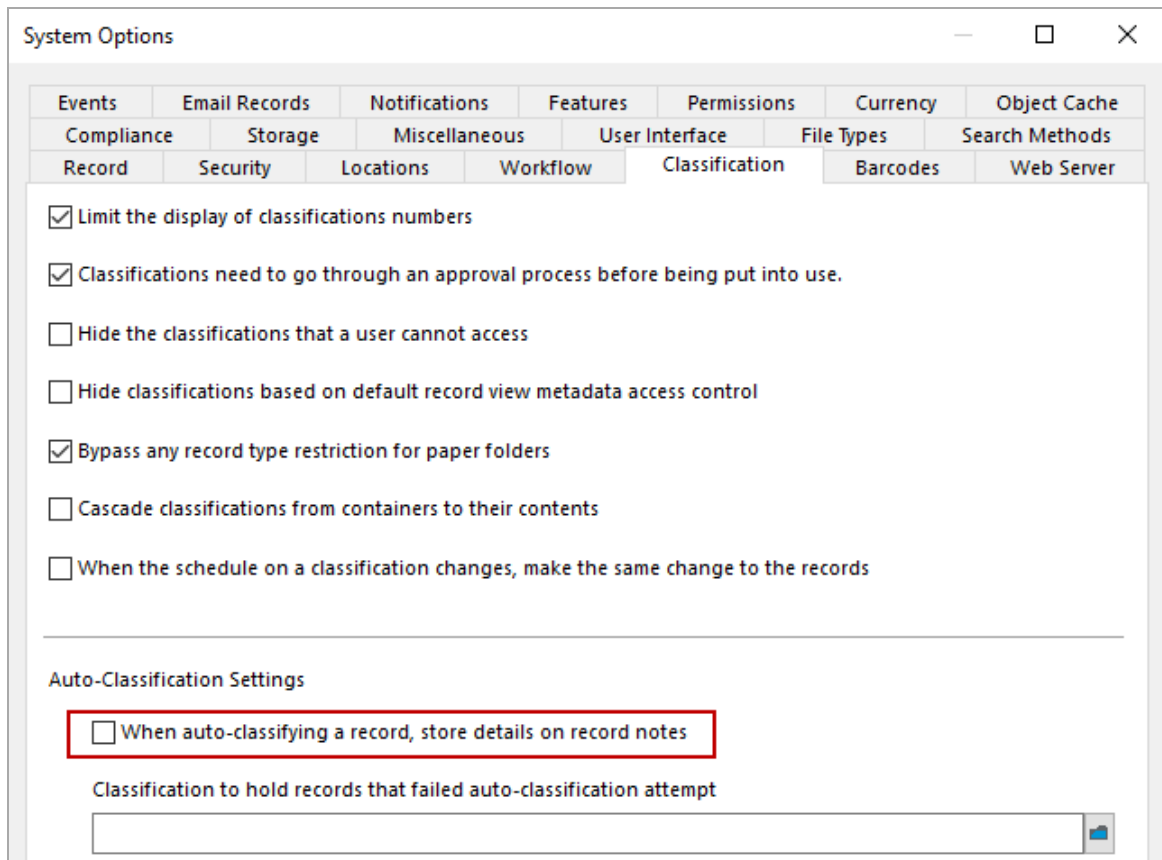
System Options

Events | Email Records | Notifications | Features | Permissions | Currency | Object Cache
Compliance | Storage | Miscellaneous | User Interface | File Types | Search Methods
Record | Security | Locations | Workflow | Classification | Barcodes | Web Server

Limit the display of classifications numbers

Classifications need to go through an approval process before being put into use.

Hide the classifications that a user cannot access

Hide classifications based on default record view metadata access control

Bypass any record type restriction for paper folders

Cascade classifications from containers to their contents

When the schedule on a classification changes, make the same change to the records

Auto-Classification Settings

When auto-classifying a record, store details on record notes

Classification to hold records that failed auto-classification attempt